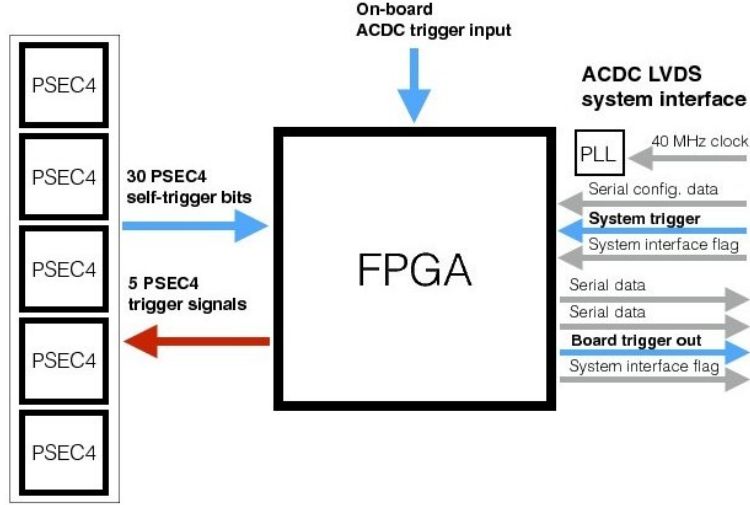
PSEC4

PSEC4

PSEC4

PSEC4

PSEC4

On-board
ACDC trigger input

ACDC LVDS
system interface

30 PSEC4
self-trigger bits

5 PSEC4
trigger signals

FPGA

PLL

40 MHz clock

Serial config. data

System trigger

System interface flag

Serial data

Serial data

Board trigger out

System interface flag